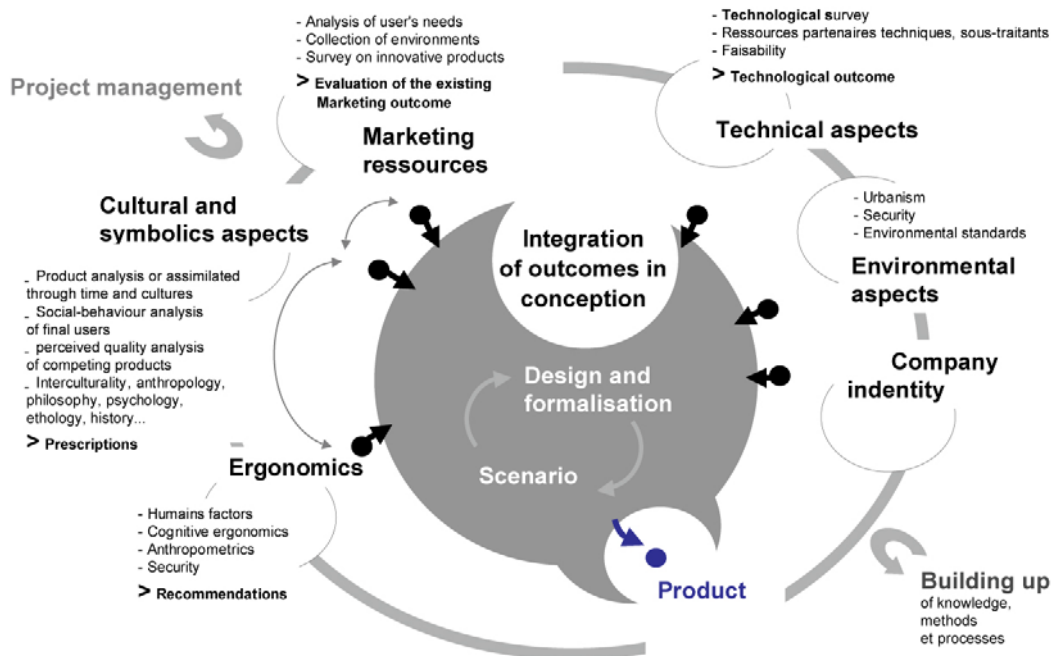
Project management

- Analysis of user's needs
- Collection of environments
- Survey on innovative products
> Evaluation of the existing
Marketing outcome

Marketing ressources

- Technological survey
- Ressources partenaires techniques, sous-traitants
- Faisability
> Technological outcome

Technical aspects

Cultural and symbolics aspects

- Product analysis or assimilated through time and cultures
- Social-behaviour analysis of final users
- perceived quality analysis of competing products
- Interculturality, anthropology, philosophy, psychology, ethology, history...
> Prescriptions

Integration of outcomes in conception

- Urbanism
- Security
- Environmental standards

Environmental aspects

Company indentity

Design and formalisation

Scenario

Ergonomics

- Humains factors
- Cognitive ergonomics
- Anthropometrics
- Security
> Recommendations

Product

Building up
of knowledge,
methods
et processes